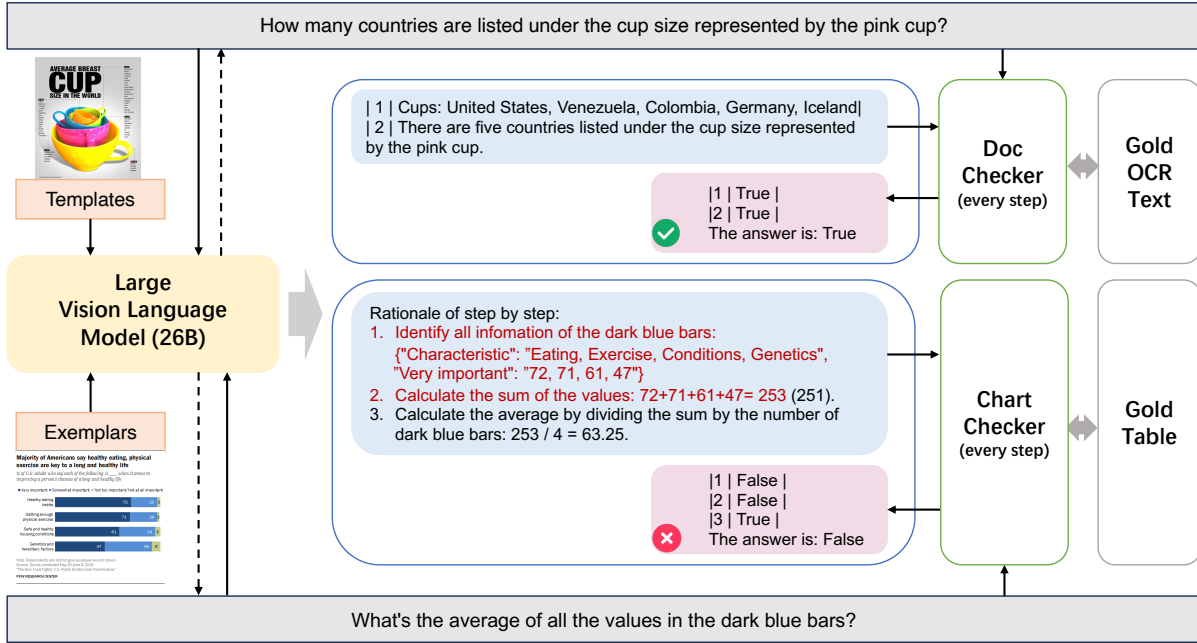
How many countries are listed under the cup size represented by the pink cup?

AVERAGE BREAST
CUP
SIZE IN THE WORLD

Templates

Large Vision Language Model (26B)

Exemplars

Majority of Americans say healthy eating, physical exercise are key to a long and healthy life

| 1 | Cups: United States, Venezuela, Colombia, Germany, Iceland|
| 2 | There are five countries listed under the cup size represented by the pink cup.

|1 | True |
|2 | True |
The answer is: True

Doc Checker (every step)

Gold OCR Text

Rationale of step by step:
1. Identify all infomation of the dark blue bars:
{"Characteristic": "Eating, Exercise, Conditions, Genetics", "Very important": "72, 71, 61, 47"}
2. Calculate the sum of the values: 72+71+61+47= 253 (251).
3. Calculate the average by dividing the sum by the number of dark blue bars: 253 / 4 = 63.25.

|1 | False |
|2 | False |
|3 | True |
The answer is: False

Chart Checker (every step)

Gold Table

What's the average of all the values in the dark blue bars?